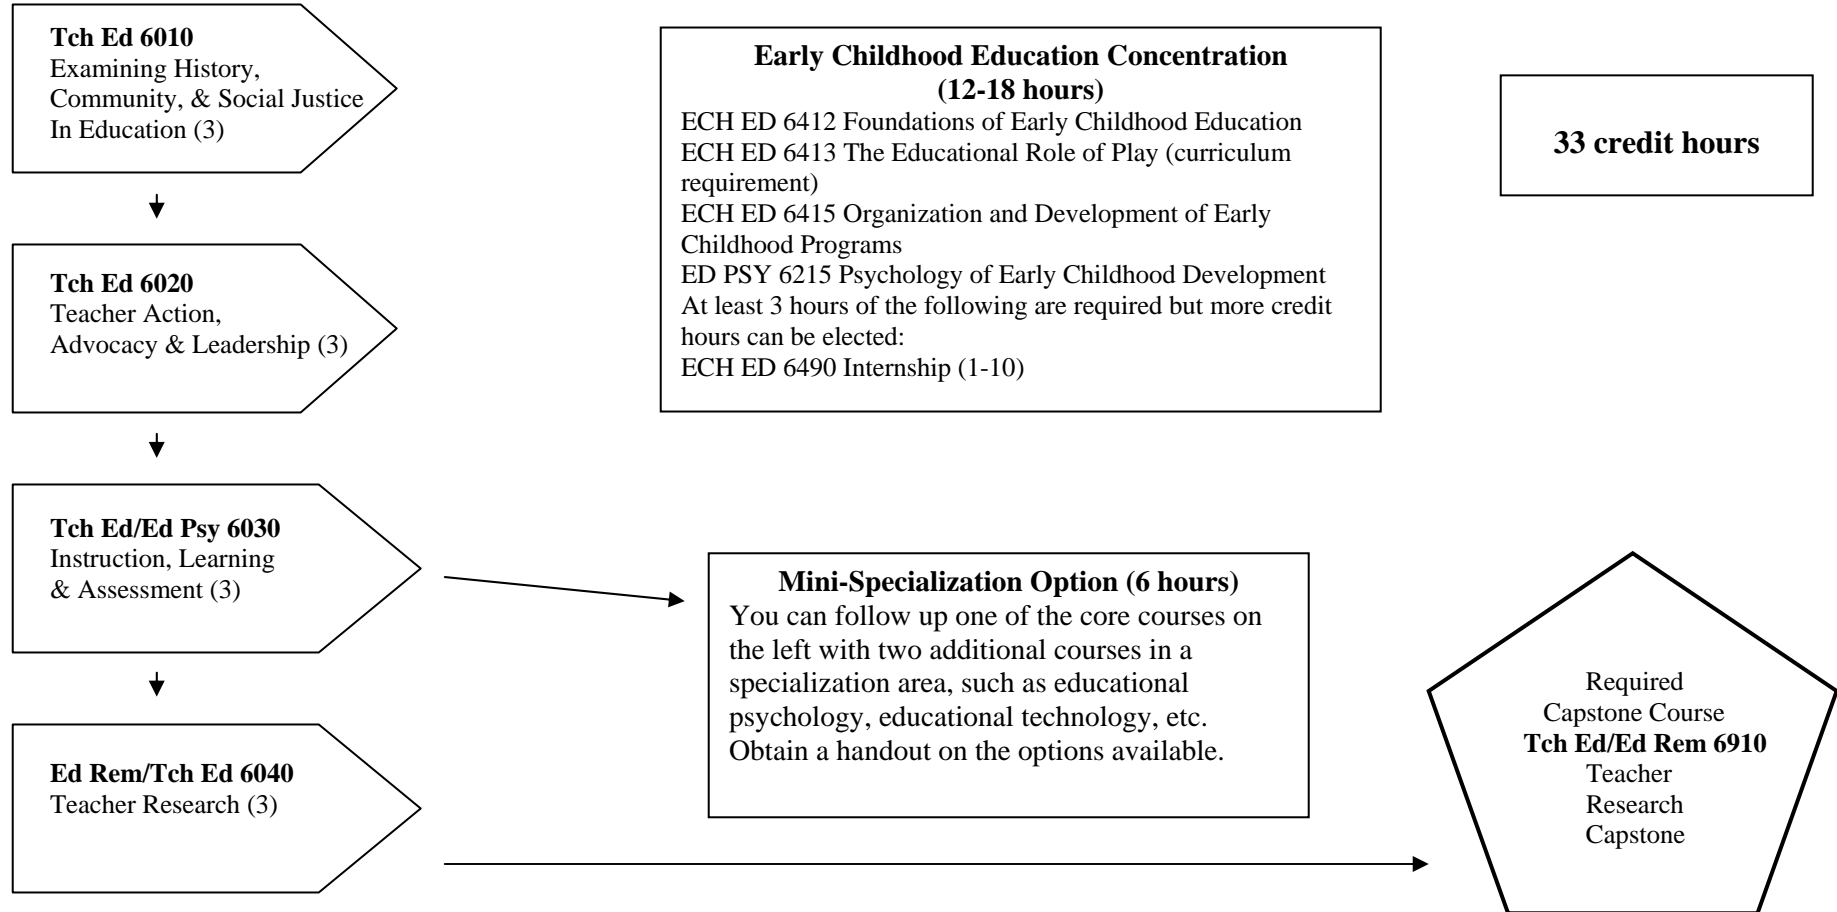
**Tch Ed 6010**
Examining History, Community, & Social Justice In Education (3)

**Tch Ed 6020**
Teacher Action, Advocacy & Leadership (3)

**Tch Ed/Ed Psy 6030**
Instruction, Learning & Assessment (3)

**Ed Rem/Tch Ed 6040**
Teacher Research (3)

**Early Childhood Education Concentration (12-18 hours)**
ECH ED 6412 Foundations of Early Childhood Education
ECH ED 6413 The Educational Role of Play (curriculum requirement)
ECH ED 6415 Organization and Development of Early Childhood Programs
ED PSY 6215 Psychology of Early Childhood Development
At least 3 hours of the following are required but more credit hours can be elected:
ECH ED 6490 Internship (1-10)

**Mini-Specialization Option (6 hours)**
You can follow up one of the core courses on the left with two additional courses in a specialization area, such as educational psychology, educational technology, etc. Obtain a handout on the options available.

**33 credit hours**

Required Capstone Course
**Tch Ed/Ed Rem 6910**
Teacher Research Capstone